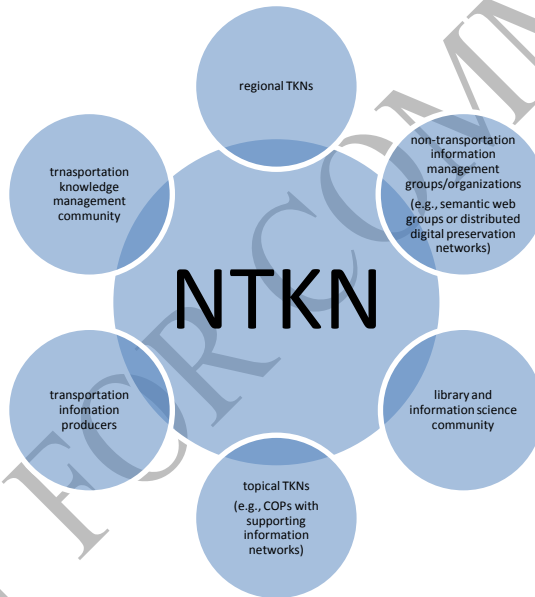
regional TKNs

non-transportation information management groups/organizations
(e.g., semantic web groups or distributed digital preservation networks)

trnasportation knowledge management community

NTKN

transportation infomation producers

library and information science community

topical TKNs
(e.g., COPs with supporting information networks)

FOR COMM